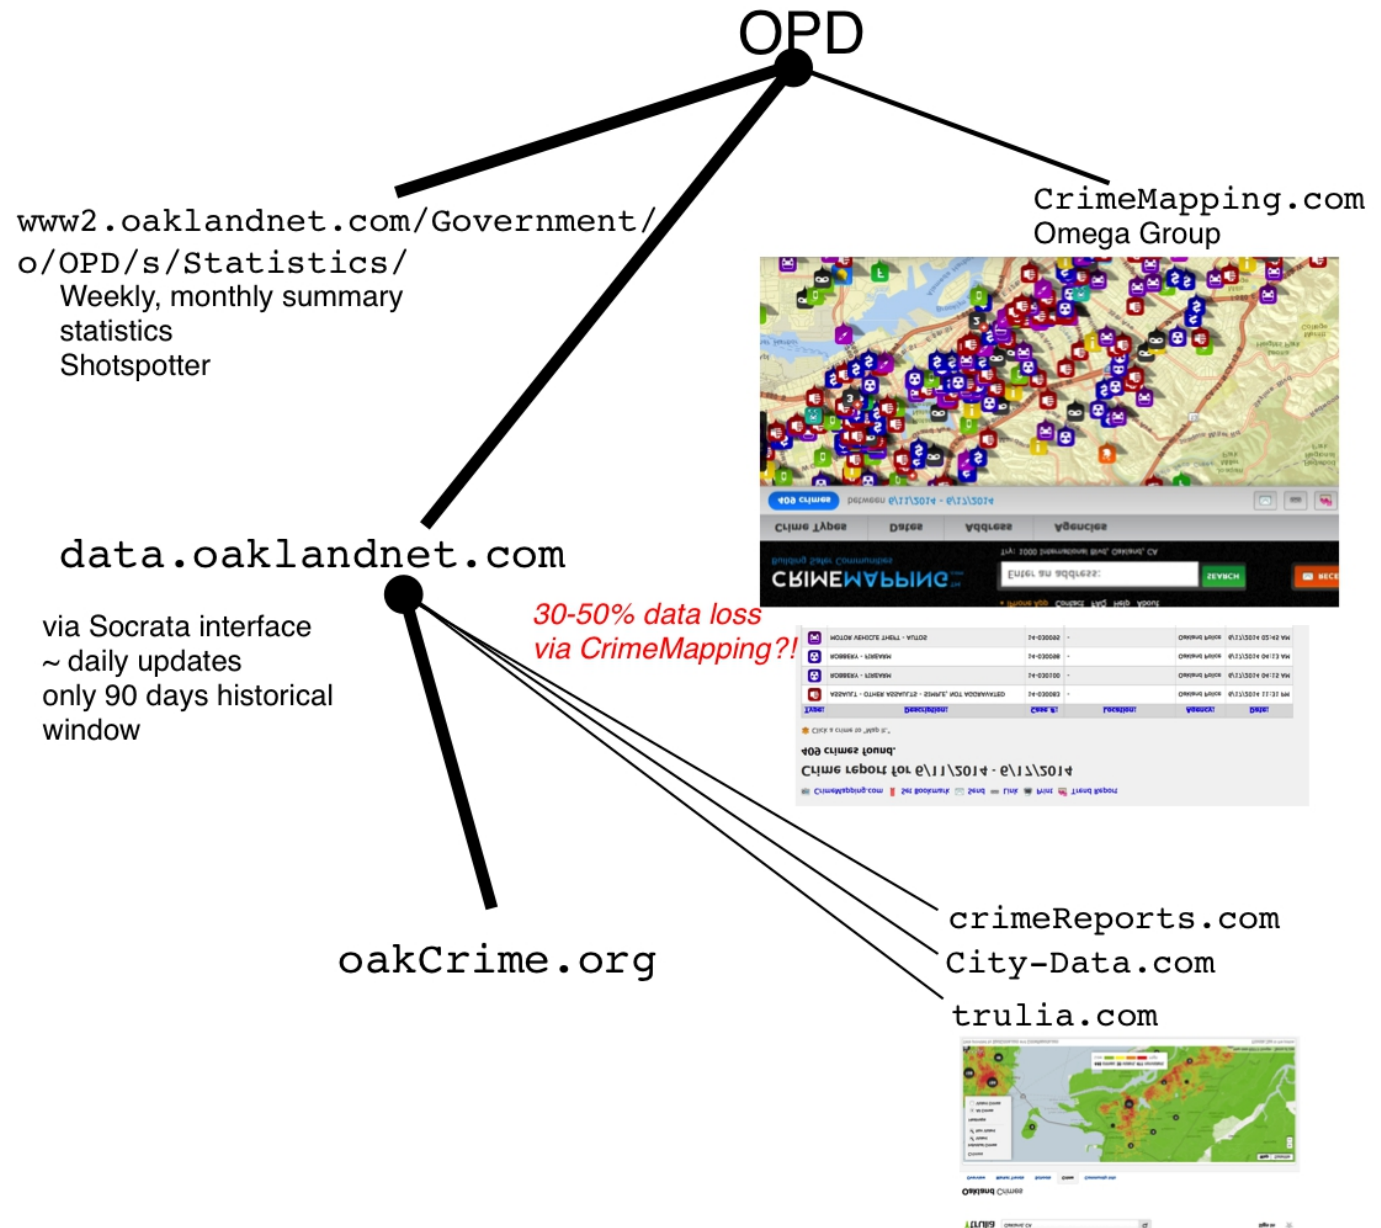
OPD

www2.oaklandnet.com/Government/o/OPD/s/Statistics/
Weekly, monthly summary statistics
Shotspotter

CrimeMapping.com
Omega Group

data.oaklandnet.com

via Socrata interface
~ daily updates
only 90 days historical window

30-50% data loss via CrimeMapping?!

oakCrime.org

crimeReports.com
City-Data.com
trulia.com